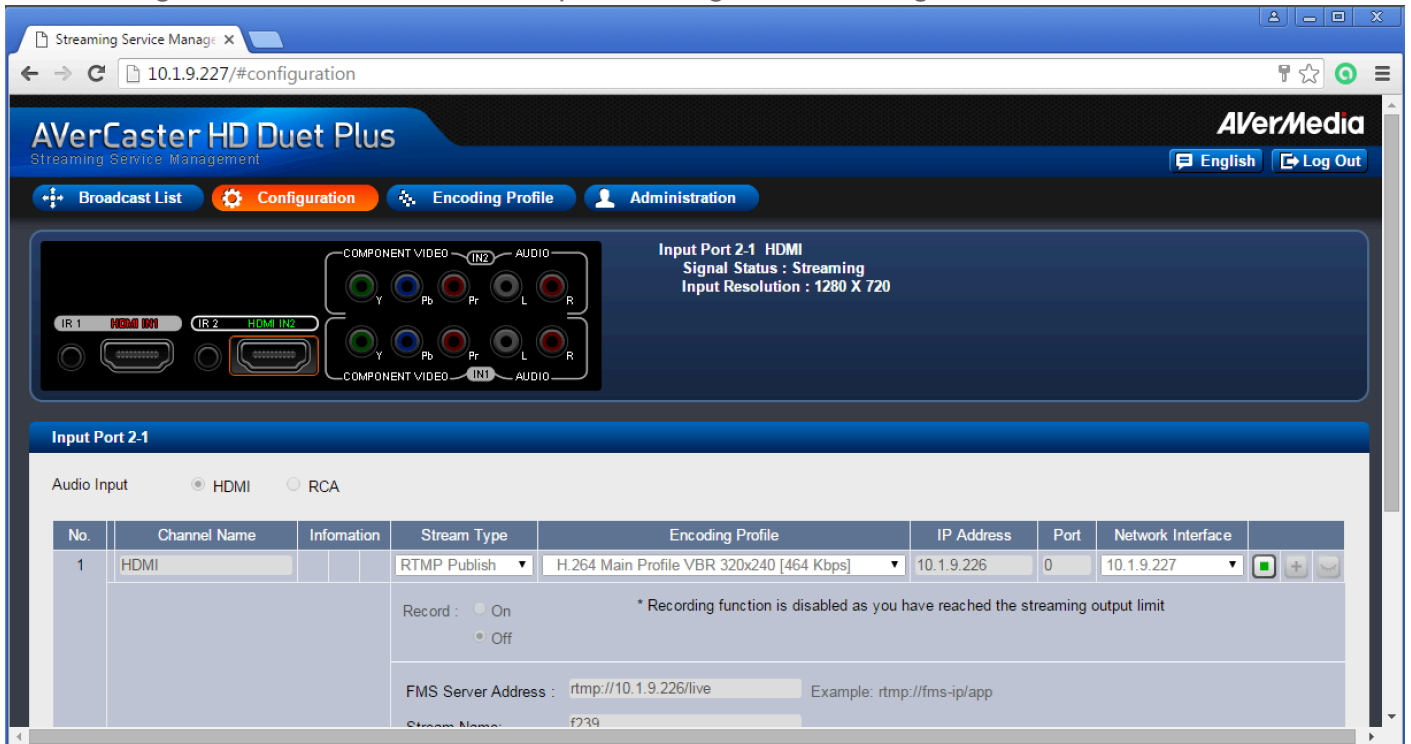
Streaming Service Manage ×

10.1.9.227/#configuration

AVerCaster HD Duet Plus
Streaming Service Management

AVerMedia

English Log Out

Broadcast List Configuration Encoding Profile Administration

COMPONENT VIDEO IN2 AUDIO
Y Pb Pr L R
IR 1 HDMI IN1 IR 2 HDMI IN2
Y Pb Pr L R
COMPONENT VIDEO IN1 AUDIO

Input Port 2-1 HDMI
Signal Status : Streaming
Input Resolution : 1280 X 720

Input Port 2-1

Audio Input HDMI RCA

| No. | Channel Name | Infomation | Stream Type | Encoding Profile | IP Address | Port | Network Interface |
|---|---|---|---|---|---|---|---|
| 1 | HDMI | | RTMP Publish | H.264 Main Profile VBR 320x240 [464 Kbps] | 10.1.9.226 | 0 | 10.1.9.227 |

Record : On Off

* Recording function is disabled as you have reached the streaming output limit

FMS Server Address : rtmp://10.1.9.226/live Example: rtmp://fms-ip/app

Stream Name: f239